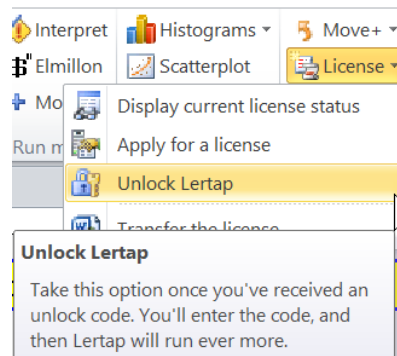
Interpret
Histograms ▾
Move+ ▾
Elmillon
Scatterplot
License ▾
Mo
Run m
Display current license status
Apply for a license
Unlock Lertap
Transfer the license
Unlock Lertap
Take this option once you've received an unlock code. You'll enter the code, and then Lertap will run ever more.